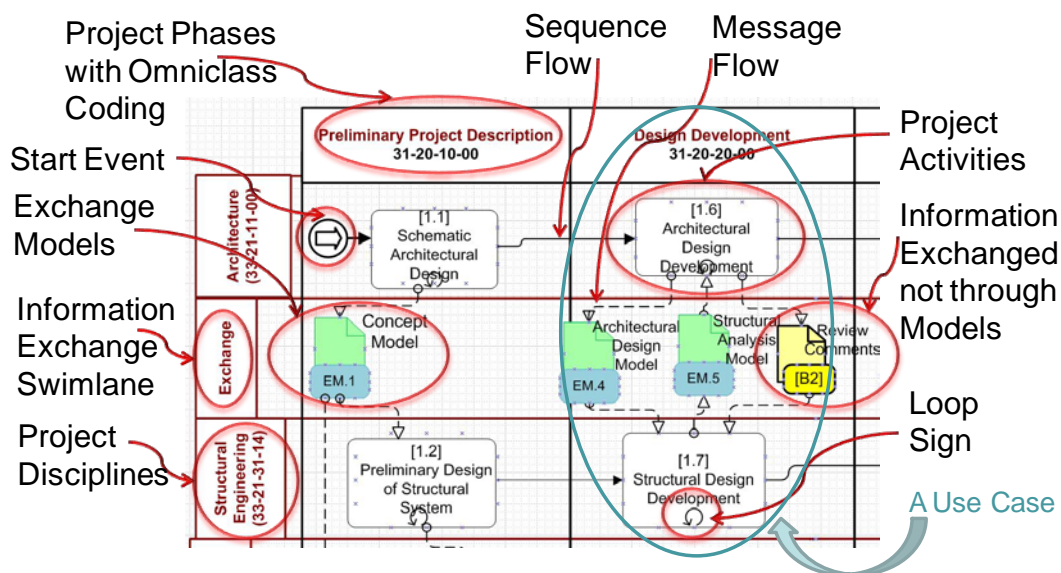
Project Phases with Omniclass Coding

Sequence Flow

Message Flow

Start Event

Project Activities

Exchange Models

Information Exchanged not through Models

Information Exchange Swimlane

Project Disciplines

Loop Sign

A Use Case

Preliminary Project Description
31-20-10-00

Design Development
31-20-20-00

Architecture (33-21-11-00)

Exchange

Structural Engineering (33-21-31-14)

[1.1]
Schematic Architectural Design

[1.6]
Architectural Design Development

Concept Model

EM.1

Architectural Design Model

EM.4

Structural Analysis Model

EM.5

Review Comments

[B2]

[1.2]
Preliminary Design of Structural System

[1.7]
Structural Design Development